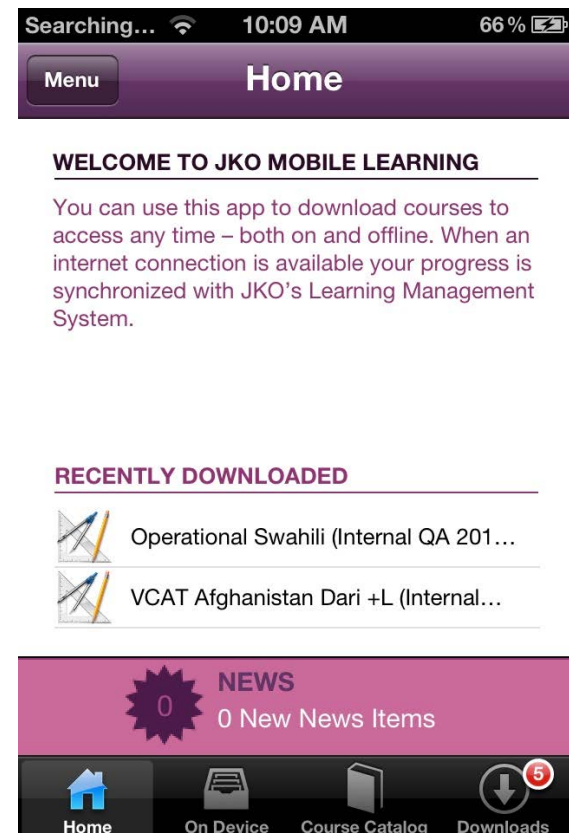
Searching... 10:09 AM 66 %

Menu

Home

WELCOME TO JKO MOBILE LEARNING

You can use this app to download courses to access any time – both on and offline. When an internet connection is available your progress is synchronized with JKO's Learning Management System.

RECENTLY DOWNLOADED

Operational Swahili (Internal QA 201...

VCAT Afghanistan Dari +L (Internal...

0

NEWS

0 New News Items

Home

On Device

Course Catalog

5

Downloads